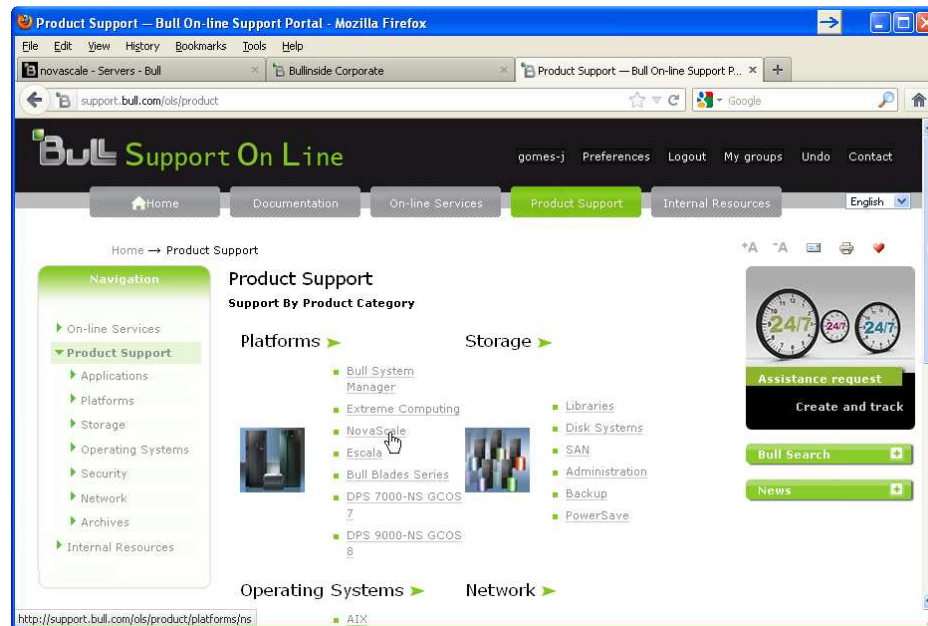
Product Support — Bull On-line Support Portal - Mozilla Firefox

File Edit View History Bookmarks Tools Help

novascale - Servers - Bull | Bullinside Corporate | Product Support — Bull On-line Support P... ×

support.bull.com/ols/product

Google

Bull Support On Line

gomes-j Preferences Logout My groups Undo Contact

Home Documentation On-line Services Product Support Internal Resources

English

Home → Product Support

+A -A

Navigation

On-line Services
Product Support
Applications
Platforms
Storage
Operating Systems
Security
Network
Archives
Internal Resources

Product Support

Support By Product Category

Platforms

Bull System Manager
Extreme Computing
NovaScale
Escala
Bull Blades Series
DPS 7000-NS GCOS 7
DPS 9000-NS GCOS 8

Storage

Libraries
Disk Systems
SAN
Administration
Backup
PowerSave

Operating Systems

AIX

Network

24/7 24/7 24/7

Assistance request

Create and track

Bull Search

News

http://support.bull.com/ols/product/platforms/ns